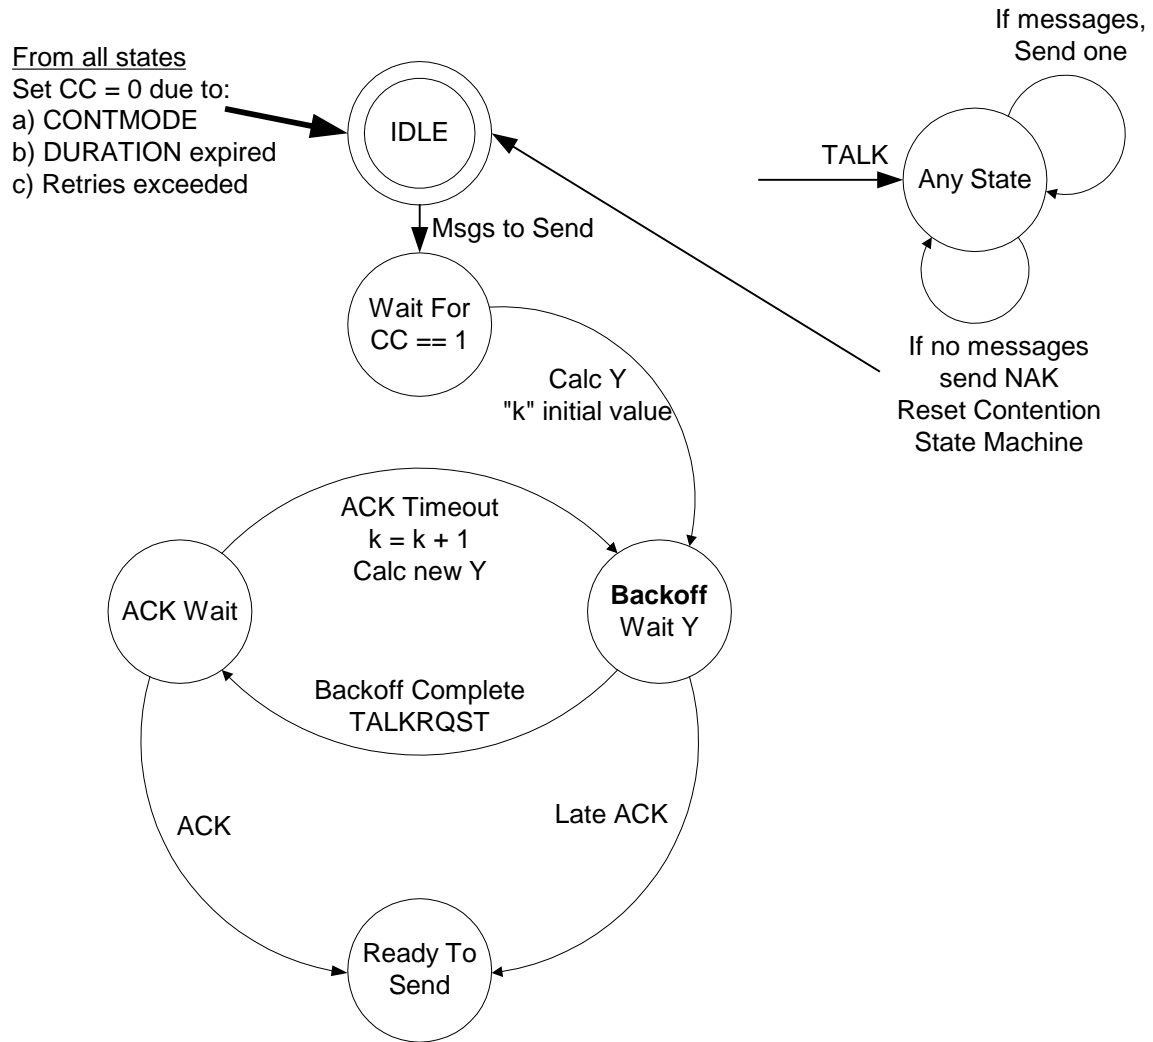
From all states
Set CC = 0 due to:
a) CONTMODE
b) DURATION expired
c) Retries exceeded

IDLE

If messages,
Send one

TALK

Any State

Msgs to Send

Wait For
CC == 1

If no messages
send NAK
Reset Contention
State Machine

Calc Y
"k" initial value

ACK Timeout
k = k + 1
Calc new Y

ACK Wait

**Backoff**
Wait Y

Backoff Complete
TALKRQST

ACK

Late ACK

Ready To
Send